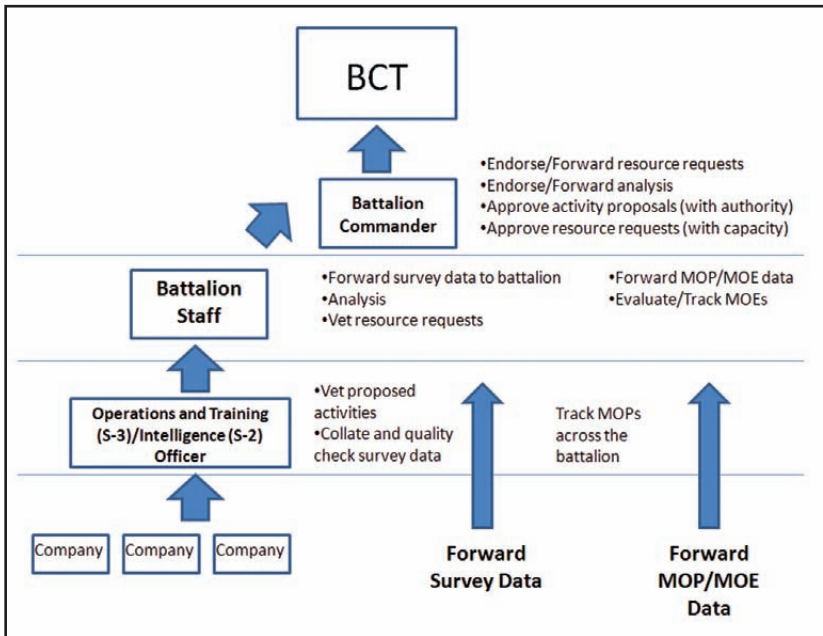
BCT

Battalion Commander

•Endorse/Forward resource requests
•Endorse/Forward analysis
•Approve activity proposals (with authority)
•Approve resource requests (with capacity)

Battalion Staff

•Forward survey data to battalion
•Analysis
•Vet resource requests

•Forward MOP/MOE data
•Evaluate/Track MOEs

Operations and Training (S-3)/Intelligence (S-2) Officer

•Vet proposed activities
•Collate and quality check survey data

Track MOPs across the battalion

Company

Company

Company

Forward Survey Data

Forward MOP/MOE Data